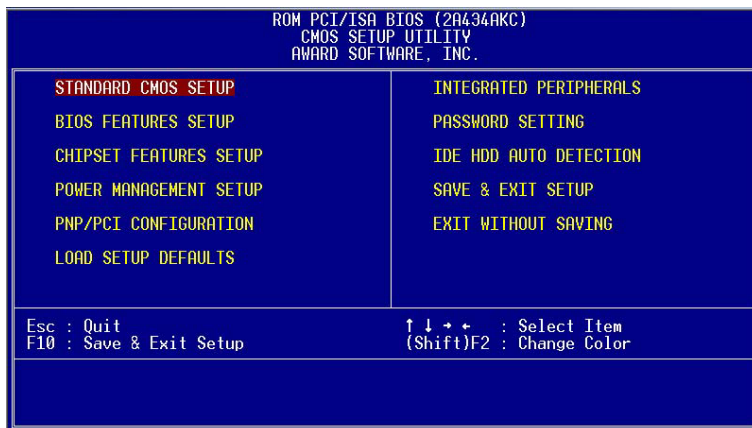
ROM PCI/ISA BIOS (2A434AKC)
CMOS SETUP UTILITY
AWARD SOFTWARE, INC.

STANDARD CMOS SETUP

BIOS FEATURES SETUP

CHIPSET FEATURES SETUP

POWER MANAGEMENT SETUP

PNP/PCI CONFIGURATION

LOAD SETUP DEFAULTS

INTEGRATED PERIPHERALS

PASSWORD SETTING

IDE HDD AUTO DETECTION

SAVE & EXIT SETUP

EXIT WITHOUT SAVING

Esc : Quit
F10 : Save & Exit Setup

↑ ↓ → ← : Select Item
(Shift)F2 : Change Color